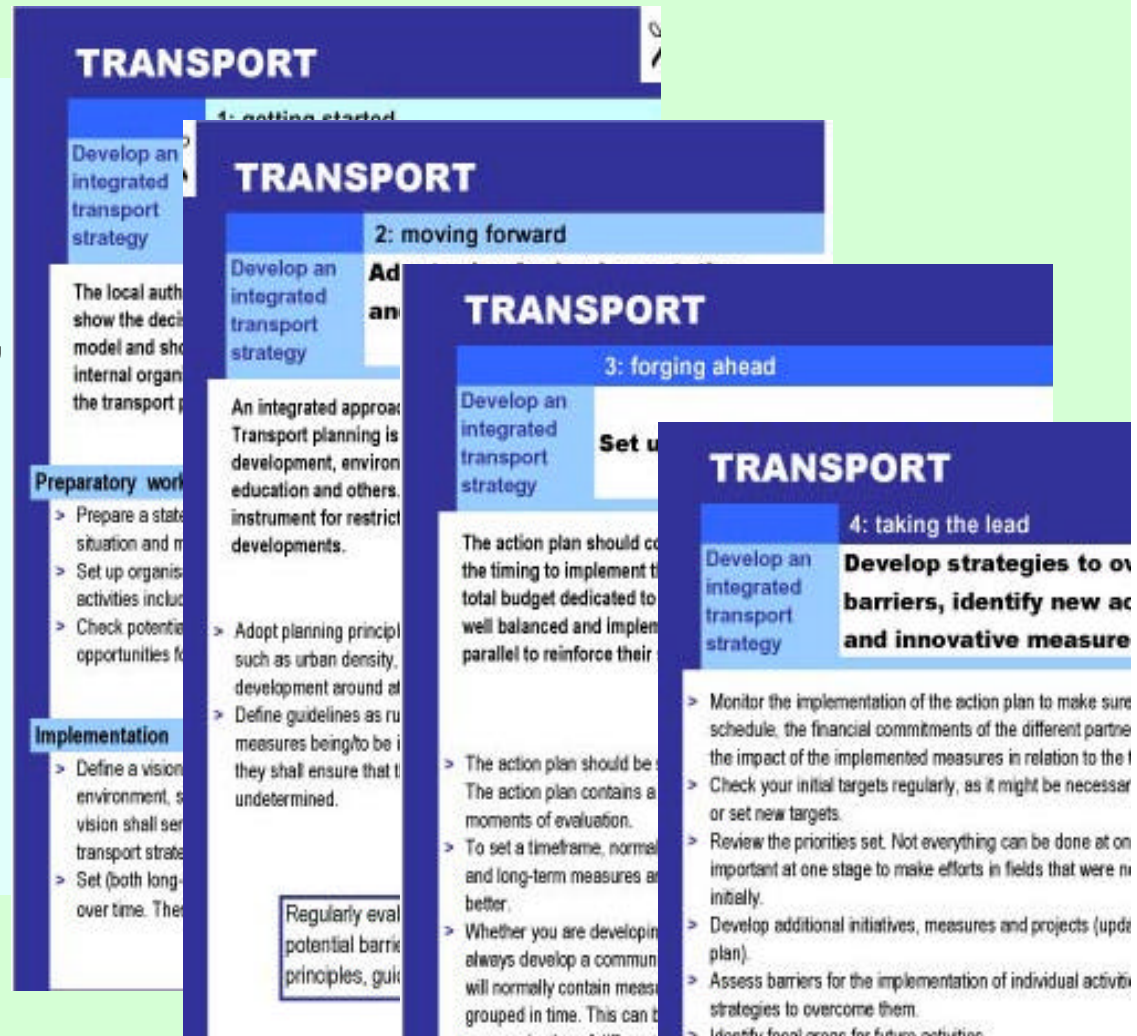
TRANSPORT

1: getting started

Develop an integrated transport strategy

The local auth show the deci model and sho internal organ the transport

Preparatory work

> Prepare a stat situation and m
> Set up organis activities inclu
> Check potenti opportunities f

Implementation

> Define a vision environment, s vision shall se transport strat
> Set (both long- over time. The

TRANSPORT

2: moving forward

Develop an integrated transport strategy

Ad an

An integrated approa Transport planning is development, environ education and others. instrument for restrict developments.

> Adopt planning principl such as urban density, development around a
> Define guidelines as ru measures being/to be i they shall ensure that t undetermined.

Regularly eval potential barri principles, gui

TRANSPORT

3: forging ahead

Develop an integrated transport strategy

Set u

The action plan should co the timing to implement t total budget dedicated to well balanced and implem parallel to reinforce their

> The action plan should be The action plan contains a moments of evaluation.
> To set a timeframe, norma and long-term measures a better.
> Whether you are developin always develop a commun will normally contain meas grouped in time. This can b

TRANSPORT

4: taking the lead

Develop an integrated transport strategy

Develop strategies to ov barriers, identify new ac and innovative measure

> Monitor the implementation of the action plan to make sure schedule, the financial commitments of the different partne the impact of the implemented measures in relation to the
> Check your initial targets regularly, as it might be necessar or set new targets.
> Review the priorities set. Not everything can be done at on important at one stage to make efforts in fields that were n initially.
> Develop additional initiatives, measures and projects (upda plan).
> Assess barriers for the implementation of individual activiti strategies to overcome them.
> Identify focal areas for future activities